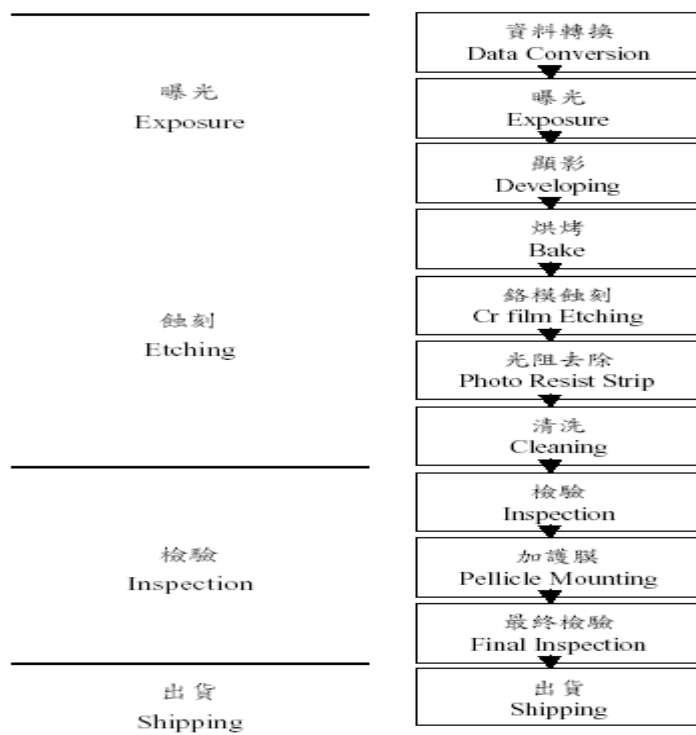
曝光
Exposure

蝕刻
Etching

檢驗
Inspection

出貨
Shipping

資料轉換
Data Conversion

曝光
Exposure

顯影
Developing

烘烤
Bake

鉻模蝕刻
Cr film Etching

光阻去除
Photo Resist Strip

清洗
Cleaning

檢驗
Inspection

加護膜
Pellicle Mounting

最終檢驗
Final Inspection

出貨
Shipping